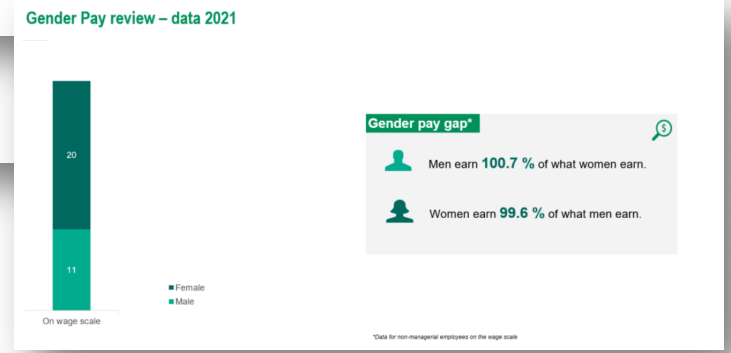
Gender Pay review – data 2021

20

11

On wage scale

Female
Male

Gender pay gap*

Men earn 100.7 % of what women earn.

Women earn 99.6 % of what men earn.

*Data for non-managerial employees on the wage scale